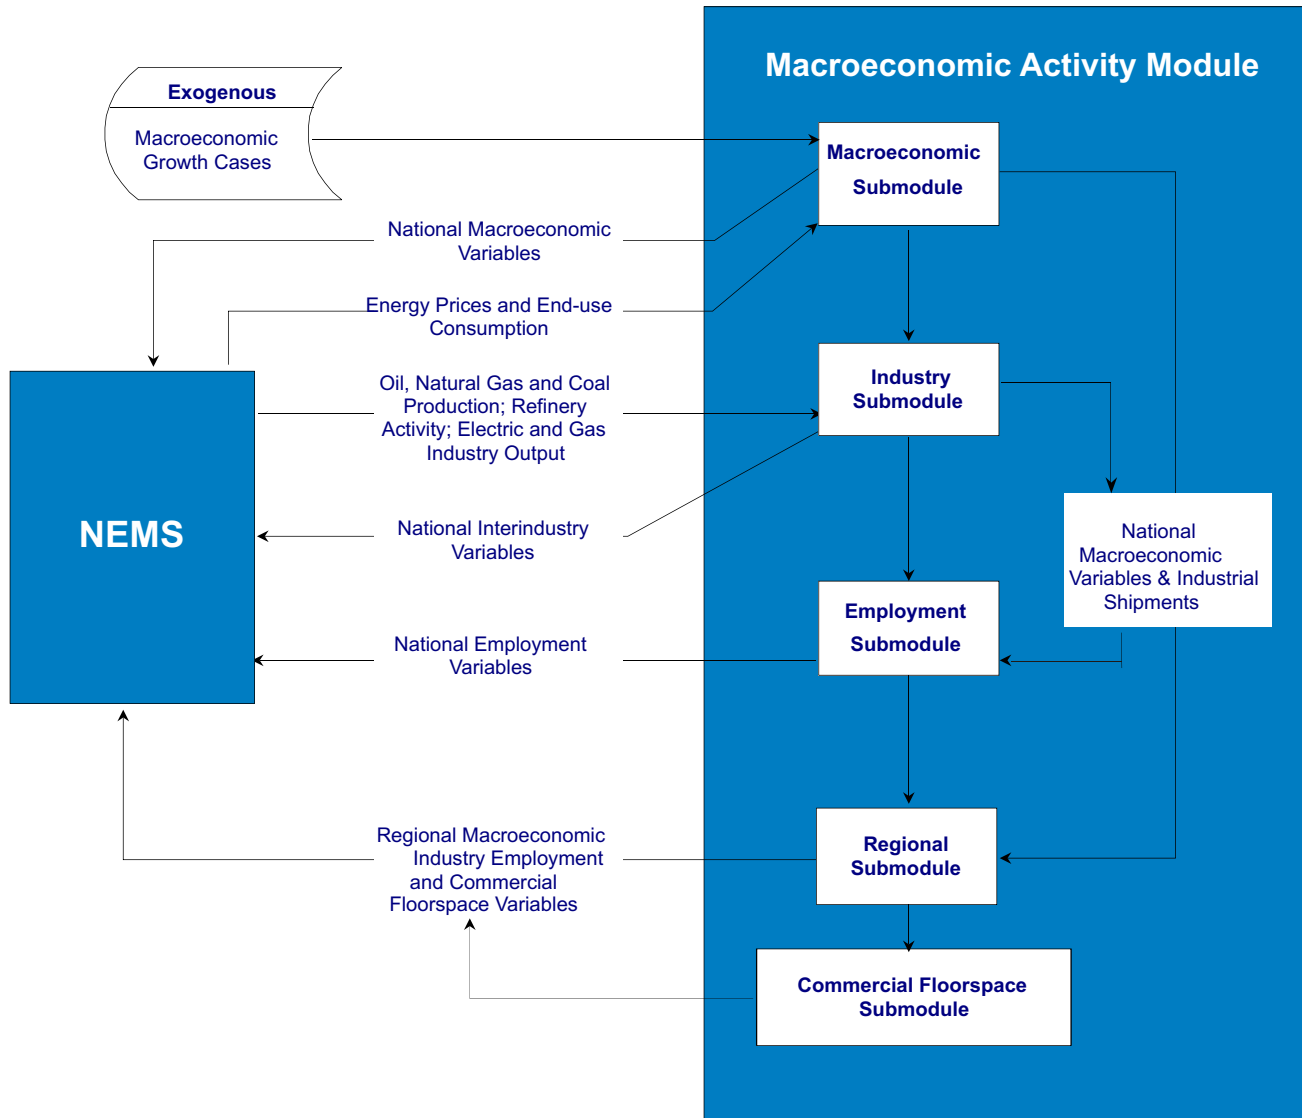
Macroeconomic Activity Module

Exogenous

Macroeconomic Growth Cases

Macroeconomic Submodule

National Macroeconomic Variables

Energy Prices and End-use Consumption

Oil, Natural Gas and Coal Production; Refinery Activity; Electric and Gas Industry Output

Industry Submodule

NEMS

National Interindustry Variables

National Macroeconomic Variables & Industrial Shipments

Employment Submodule

National Employment Variables

Regional Macroeconomic Industry Employment and Commercial Floorspace Variables

Regional Submodule

Commercial Floorspace Submodule